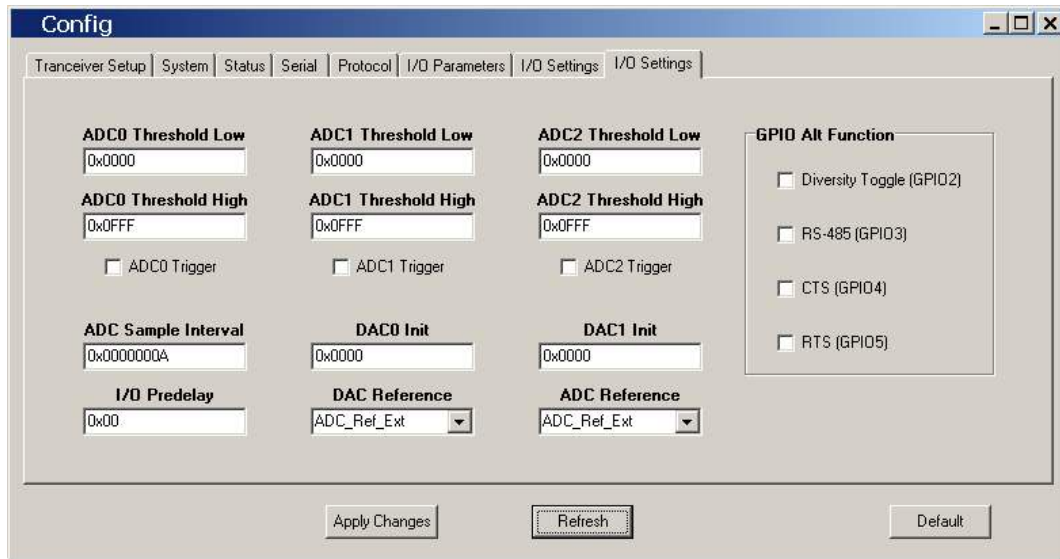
Config

Tranceiver Setup | System | Status | Serial | Protocol | I/O Parameters | I/O Settings | I/O Settings

ADC0 Threshold Low
0x0000

ADC0 Threshold High
0x0FFF

ADC0 Trigger

ADC1 Threshold Low
0x0000

ADC1 Threshold High
0x0FFF

ADC1 Trigger

ADC2 Threshold Low
0x0000

ADC2 Threshold High
0x0FFF

ADC2 Trigger

GPIO Alt Function
Diversity Toggle (GPIO2)
RS-485 (GPIO3)
CTS (GPIO4)
RTS (GPIO5)

ADC Sample Interval
0x0000000A

DAC0 Init
0x0000

DAC1 Init
0x0000

I/O Predelay
0x00

DAC Reference
ADC_Ref_Ext

ADC Reference
ADC_Ref_Ext

Apply Changes

Refresh

Default